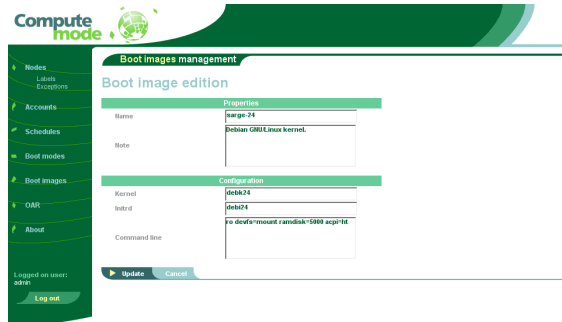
Compute mode

Nodes
Labels
Exceptions

Accounts

Schedules

Boot modes

Boot images

OAR

About

Logged on user:
admin

Log out

Boot images management

Boot image edition

| Properties | |
|---|---|
| Name | sarge-24 |
| Note | Debian GNU/Linux kernel. |

| Configuration | |
|---|---|
| Kernel | debk24 |
| Initrd | debi24 |
| Command line | ro devfs=mount ramdisk=5000 acpi=ht |

Update
Cancel